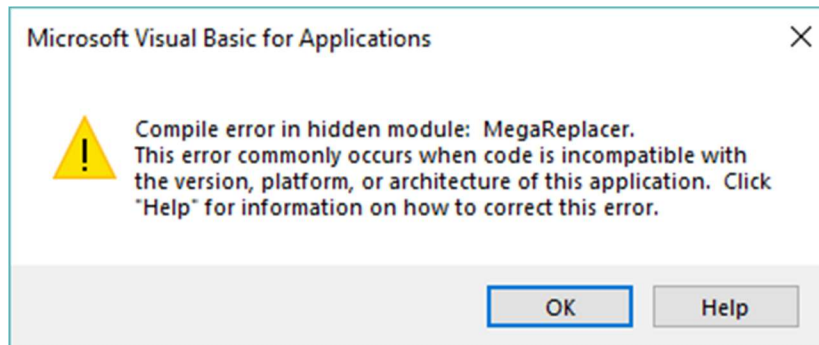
Microsoft Visual Basic for Applications

X

Compile error in hidden module: MegaReplacer.
This error commonly occurs when code is incompatible with the version, platform, or architecture of this application. Click "Help" for information on how to correct this error.

OK

Help